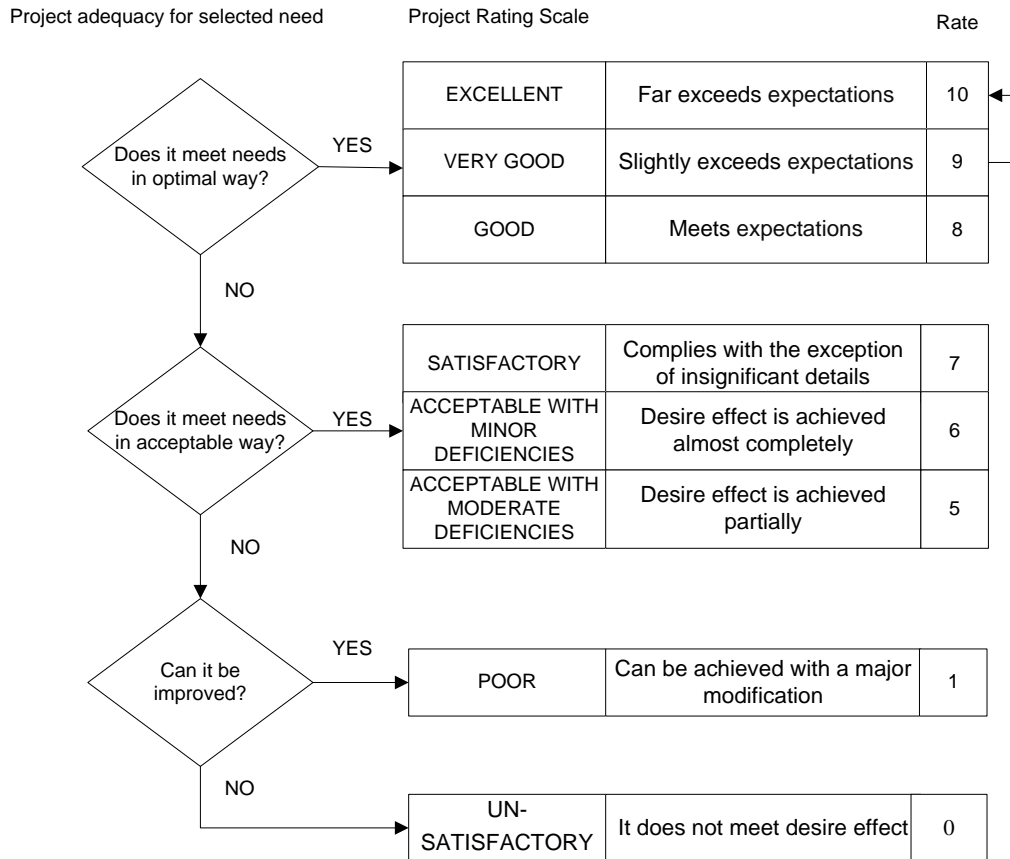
Project adequacy for selected need

Project Rating Scale

Rate

Does it meet needs in optimal way?

YES

| EXCELLENT | Far exceeds expectations | 10 |
|---|---|---|
| VERY GOOD | Slightly exceeds expectations | 9 |
| GOOD | Meets expectations | 8 |

NO

Does it meet needs in acceptable way?

YES

| SATISFACTORY | Complies with the exception of insignificant details | 7 |
|---|---|---|
| ACCEPTABLE WITH MINOR DEFICIENCIES | Desire effect is achieved almost completely | 6 |
| ACCEPTABLE WITH MODERATE DEFICIENCIES | Desire effect is achieved partially | 5 |

NO

Can it be improved?

YES

| POOR | Can be achieved with a major modification | 1 |
|---|---|---|

NO

| UN-SATISFACTORY | It does not meet desire effect | 0 |
|---|---|---|